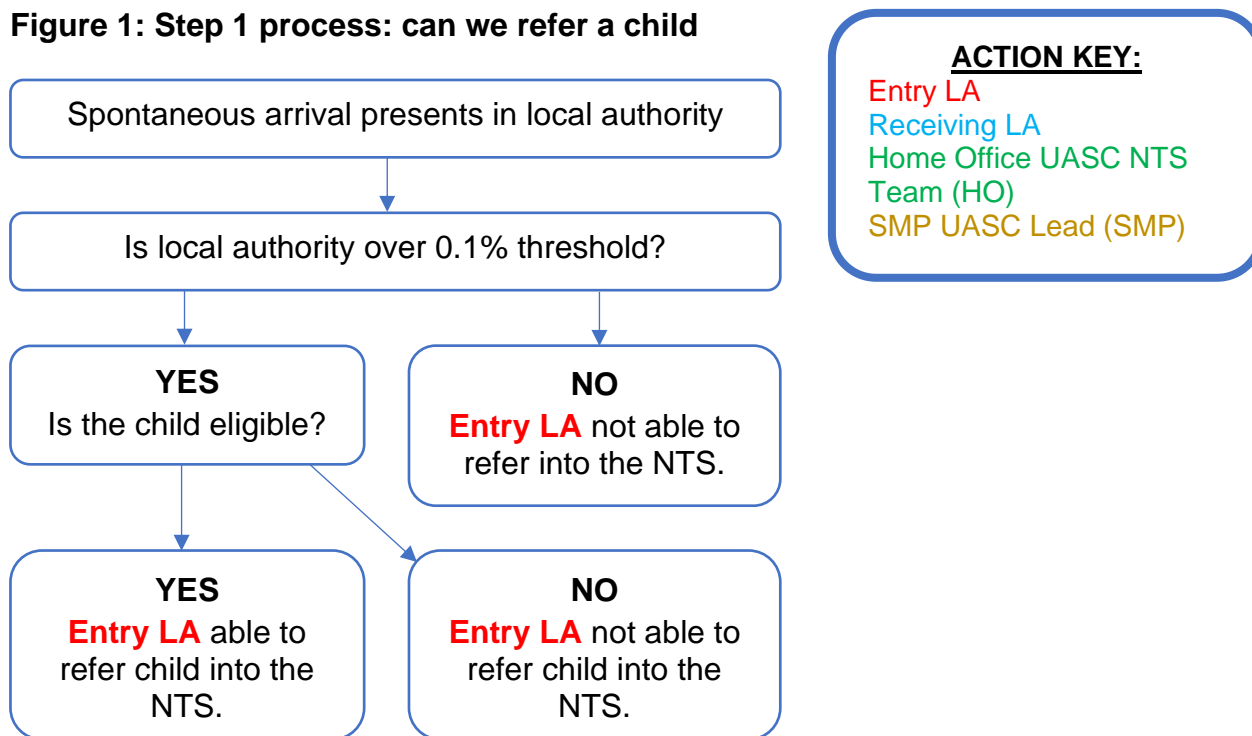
**Figure 1: Step 1 process: can we refer a child**

**ACTION KEY:**
Entry LA
Receiving LA
Home Office UASC NTS Team (HO)
SMP UASC Lead (SMP)

Spontaneous arrival presents in local authority

Is local authority over 0.1% threshold?

**YES**
Is the child eligible?

**NO**
**Entry LA** not able to refer into the NTS.

**YES**
**Entry LA** able to refer child into the NTS.

**NO**
**Entry LA** not able to refer child into the NTS.